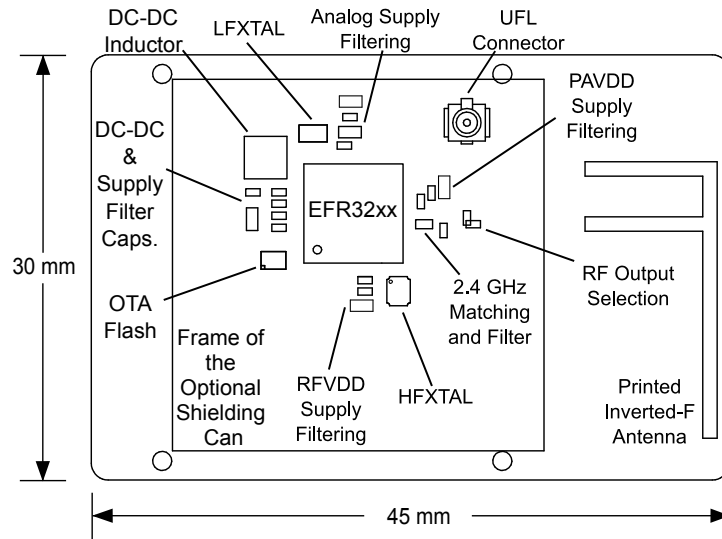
DC-DC Inductor

LFXTAL

Analog Supply Filtering

UFL Connector

PAVDD Supply Filtering

DC-DC & Supply Filter Caps.

EFR32xx

30 mm

OTA Flash

2.4 GHz Matching and Filter

RF Output Selection

Frame of the Optional Shielding Can

RFVDD Supply Filtering

HFXTAL

Printed Inverted-F Antenna

45 mm